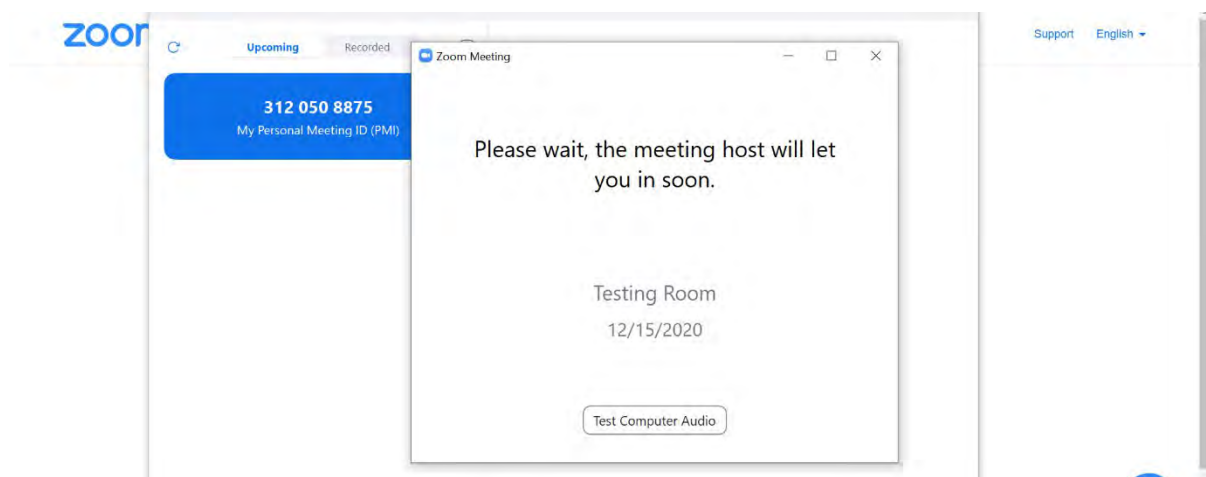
zoor

Upcoming

Recorded

312 050 8875

My Personal Meeting ID (PMI)

Zoom Meeting

Please wait, the meeting host will let you in soon.

Testing Room

12/15/2020

Test Computer Audio

Support

English